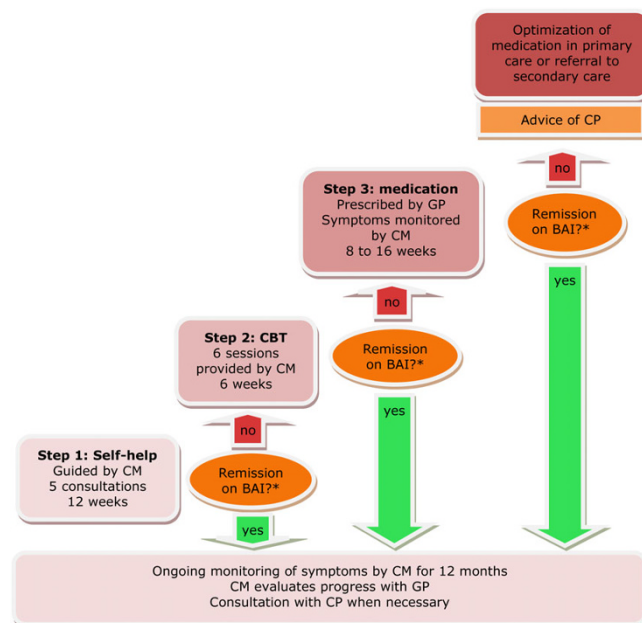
Optimization of medication in primary care or referral to secondary care

Advice of CP

no

Remission on BAI?*

yes

Step 3: medication
Prescribed by GP
Symptoms monitored by CM
8 to 16 weeks

no

Remission on BAI?*

yes

Step 2: CBT
6 sessions provided by CM
6 weeks

no

Remission on BAI?*

yes

Step 1: Self-help
Guided by CM
5 consultations
12 weeks

Ongoing monitoring of symptoms by CM for 12 months
CM evaluates progress with GP
Consultation with CP when necessary